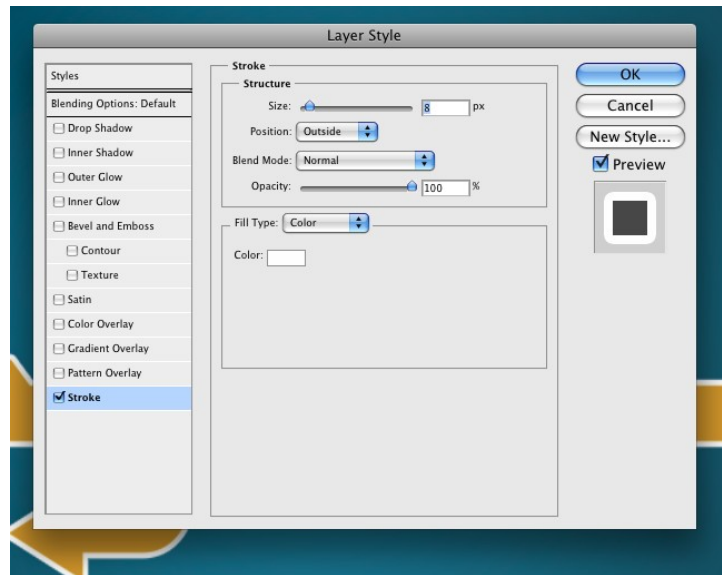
Layer Style

Styles
Blending Options: Default
Drop Shadow
Inner Shadow
Outer Glow
Inner Glow
Bevel and Emboss
Contour
Texture
Satin
Color Overlay
Gradient Overlay
Pattern Overlay
Stroke

Stroke
Structure
Size: 8 px
Position: Outside
Blend Mode: Normal
Opacity: 100 %

Fill Type: Color
Color:

OK
Cancel
New Style...
Preview